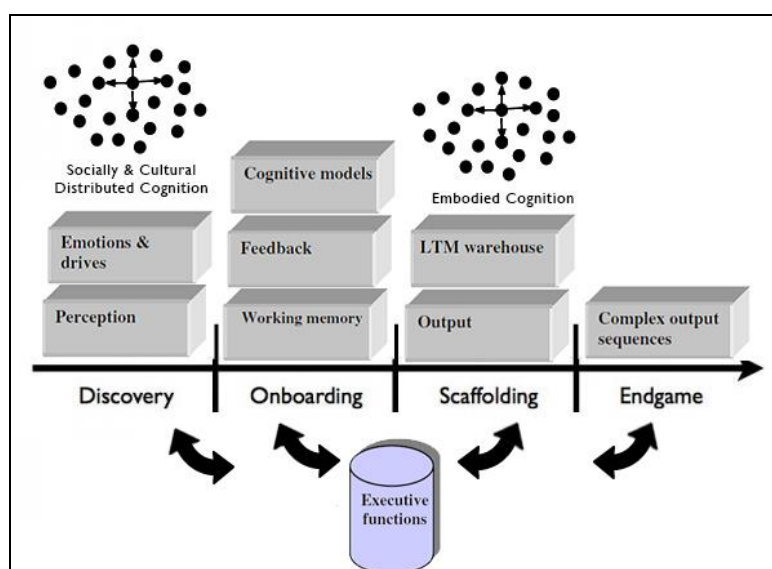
Socially & Cultural Distributed Cognition

Emotions & drives

Perception

Cognitive models

Feedback

Working memory

Embodied Cognition

LTM warehouse

Output

Complex output sequences

Discovery

Onboarding

Scaffolding

Endgame

Executive functions